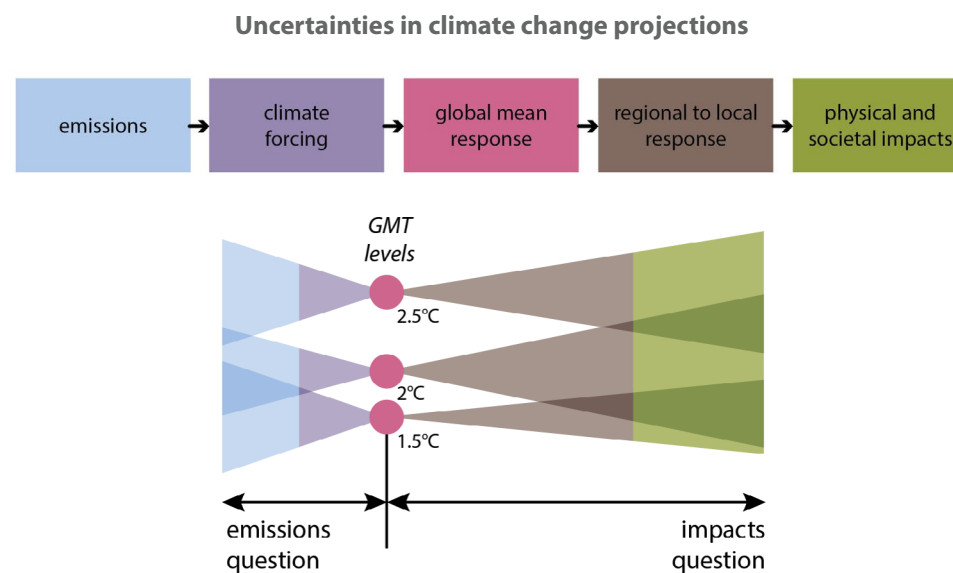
Uncertainties in climate change projections

emissions

climate forcing

global mean response

regional to local response

physical and societal impacts

GMT levels

2.5°C

2°C

1.5°C

emissions question

impacts question